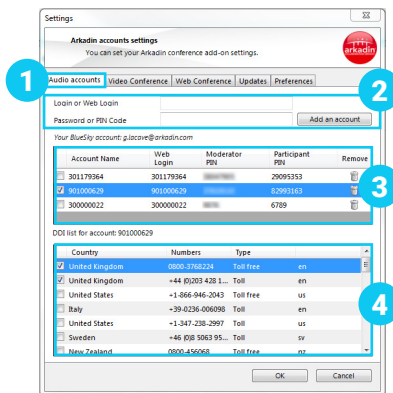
Settings

Arkadin accounts settings
You can set your Arkadin conference add-on settings.

arkadin

1

Audio accounts | Video Conference | Web Conference | Updates | Preferences

2

Login or Web Login
Password or PIN Code
Add an account

Your BlueSky account: g.lacave@arkadin.com

| | Account Name | Web Login | Moderator PIN | Participant PIN | Remove |
|---|---|---|---|---|---|
| | 301179364 | 301179364 | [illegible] | 29095353 | |
| ☑ | 901000629 | 901000629 | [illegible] | 82993163 | |
| | 300000022 | 300000022 | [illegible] | 6789 | |

3

DDI list for account: 901000629

| | Country | Numbers | Type | |
|---|---|---|---|---|
| ☑ | United Kingdom | 0800-3768224 | Toll free | en |
| ☑ | United Kingdom | +44 (0)203 428 1... | Toll | en |
| | United States | +1-866-946-2043 | Toll free | us |
| | Italy | +39-0236-006098 | Toll | en |
| | United States | +1-347-238-2997 | Toll | us |
| | Sweden | +46 (0)8 5063 95... | Toll | sv |
| | New Zealand | 0800-456068 | Toll free | nz |

4

OK
Cancel